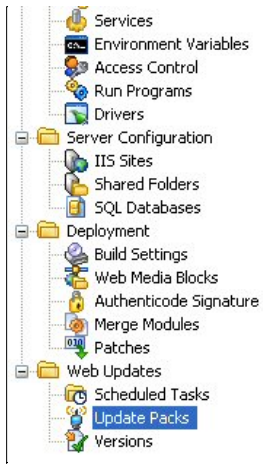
Services
Environment Variables
Access Control
Run Programs
Drivers
Server Configuration
IIS Sites
Shared Folders
SQL Databases
Deployment
Build Settings
Web Media Blocks
Authenticode Signature
Merge Modules
Patches
Web Updates
Scheduled Tasks
Update Packs
Versions